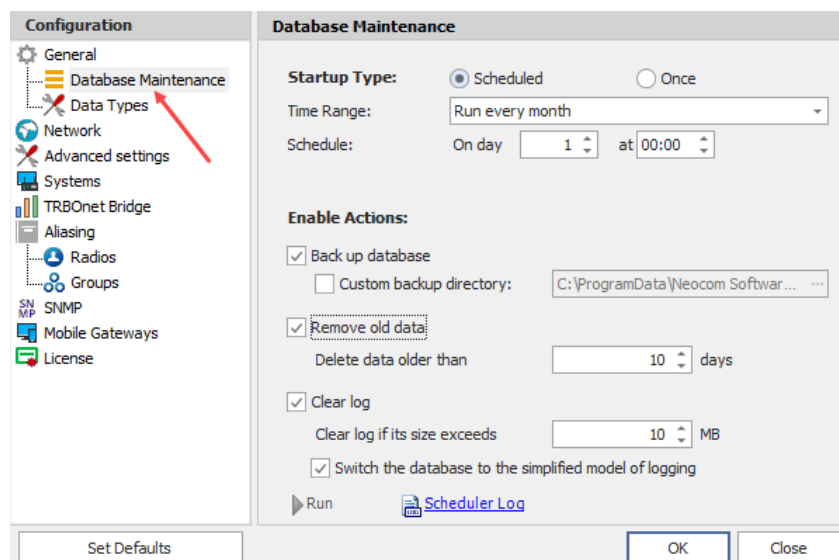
Configuration
General
Database Maintenance
Data Types
Network
Advanced settings
Systems
TRBOnet Bridge
Aliasing
Radios
Groups
SNMP
Mobile Gateways
License

Database Maintenance

Startup Type: Scheduled Once
Time Range: Run every month
Schedule: On day 1 at 00:00

Enable Actions:
Back up database
Custom backup directory: C:\ProgramData\Neocom Softwar...
Remove old data
Delete data older than 10 days
Clear log
Clear log if its size exceeds 10 MB
Switch the database to the simplified model of logging

Run Scheduler Log

Set Defaults
OK
Close